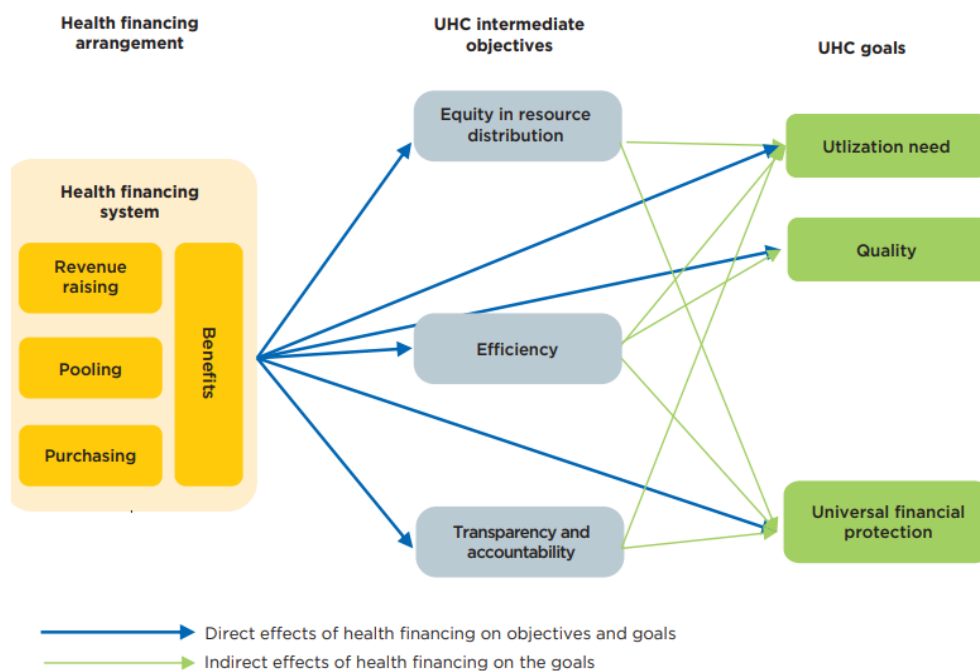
Health financing arrangement

UHC intermediate objectives

UHC goals

Health financing system

Revenue raising

Pooling

Purchasing

Benefits

Equity in resource distribution

Efficiency

Transparency and accountability

Utlization need

Quality

Universal financial protection

Direct effects of health financing on objectives and goals

Indirect effects of health financing on the goals